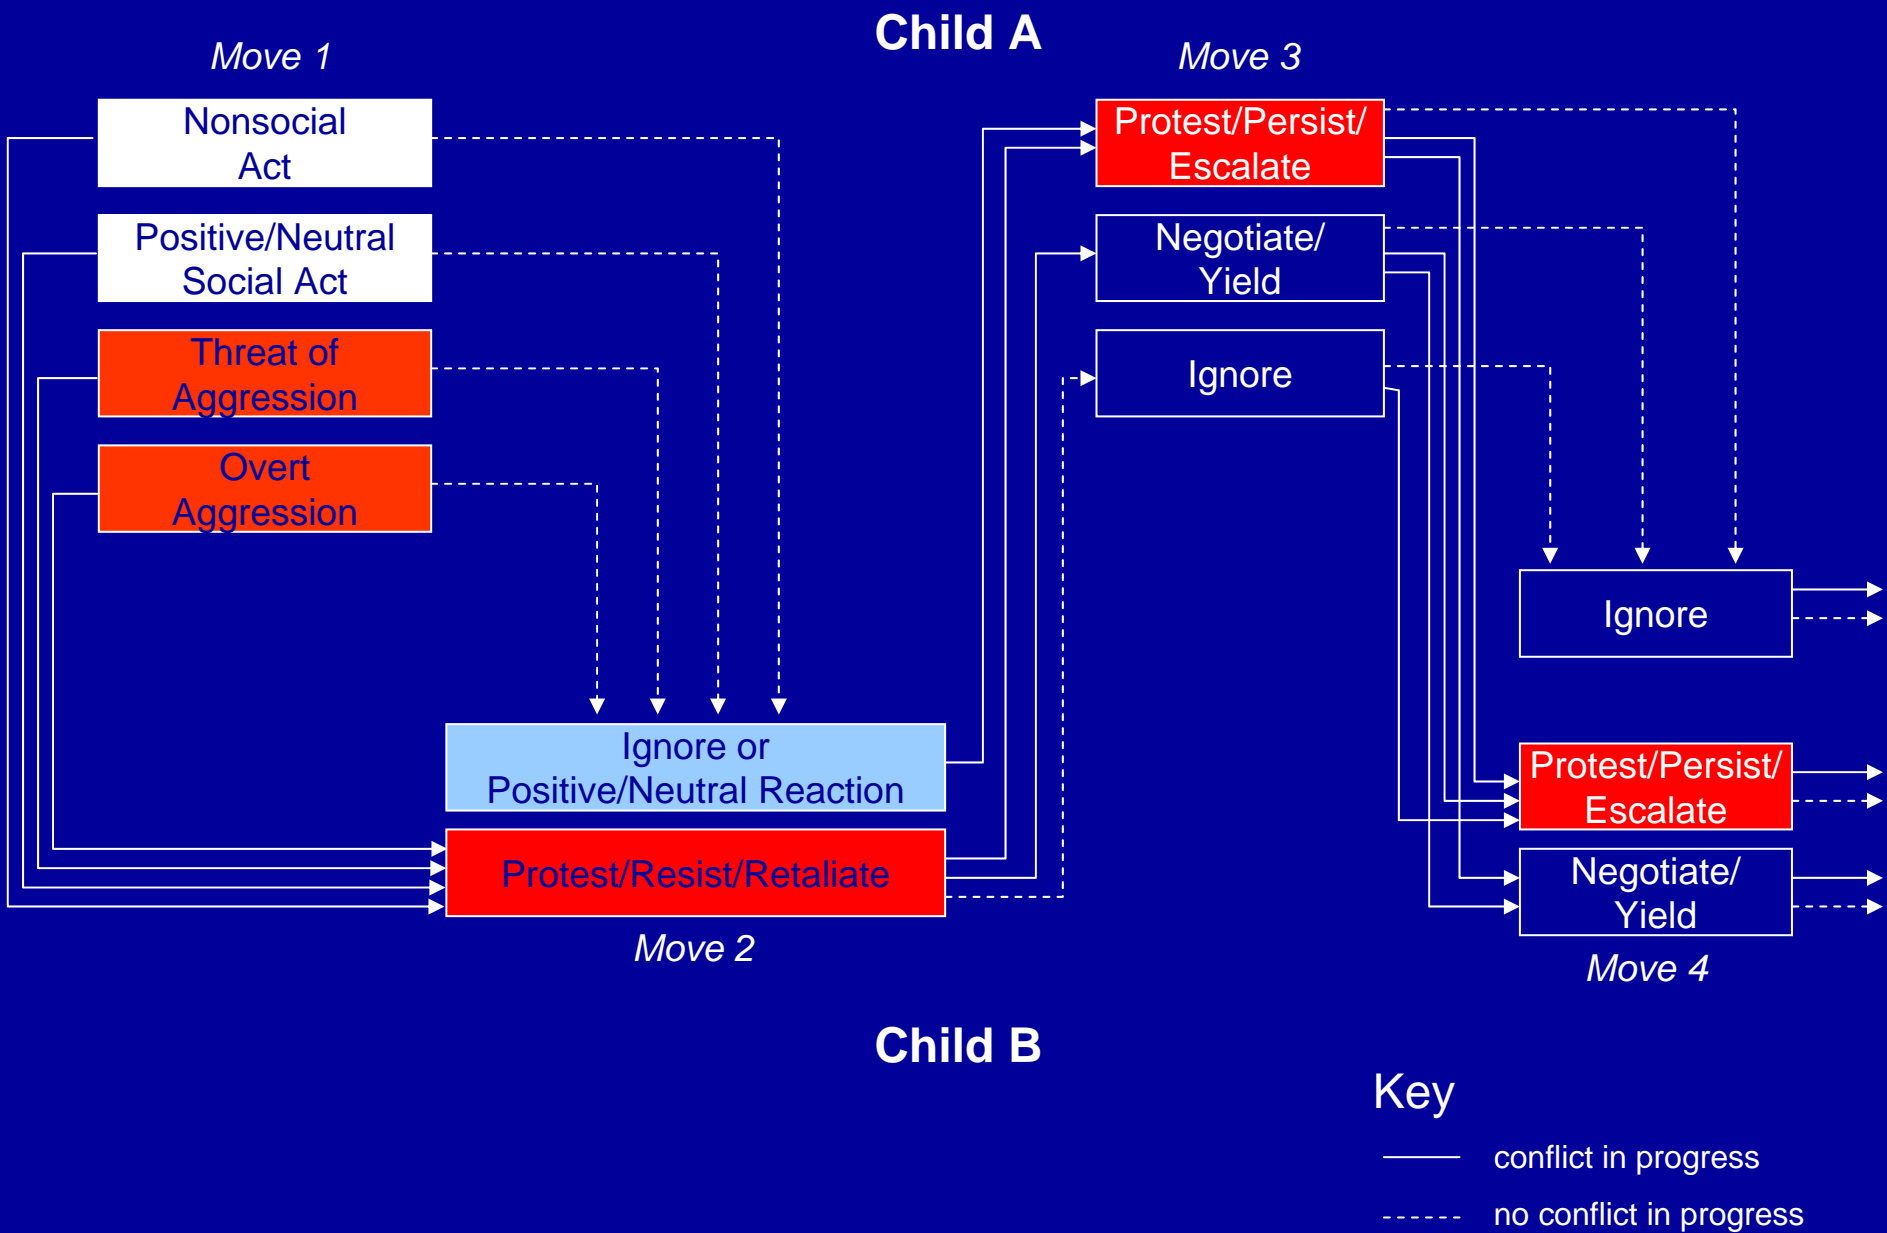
Child A

Move 1

Nonsocial Act

Positive/Neutral Social Act

Threat of Aggression

Overt Aggression

Move 3

Protest/Persist/ Escalate

Negotiate/ Yield

Ignore

Ignore

Ignore or Positive/Neutral Reaction

Protest/Resist/Retaliate

Move 2

Protest/Persist/ Escalate

Negotiate/ Yield

Move 4

Child B

Key

conflict in progress

no conflict in progress